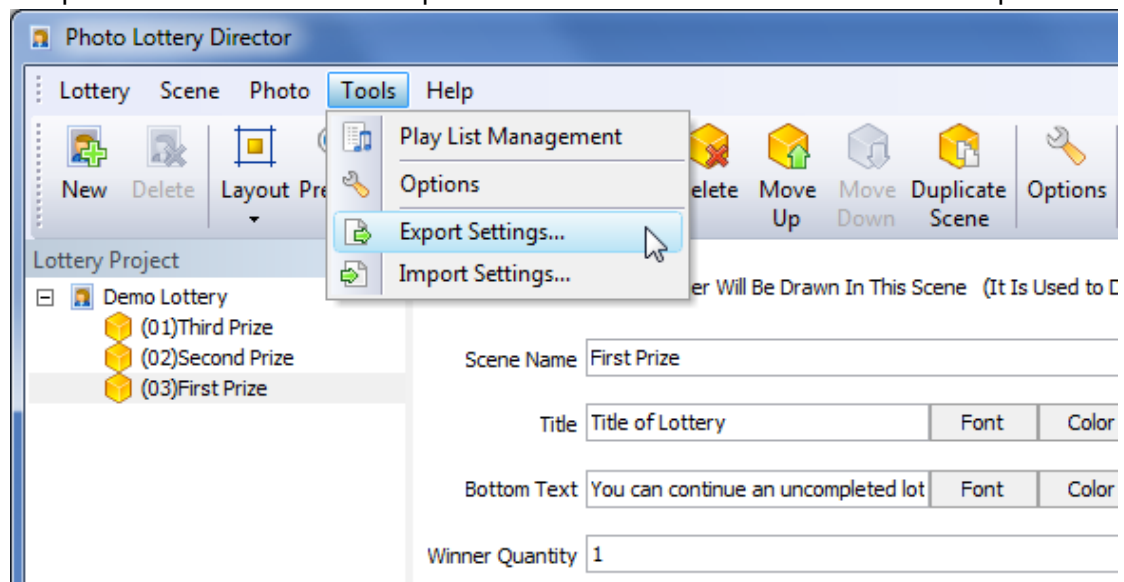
Photo Lottery Director

Lottery Scene Photo Tools Help

New Delete Layout Pre

Play List Management
Options
Export Settings...
Import Settings...

elete Move Up Move Down Duplicate Scene Options

Lottery Project
Demo Lottery
(01)Third Prize
(02)Second Prize
(03)First Prize

er Will Be Drawn In This Scene (It Is Used to D

Scene Name First Prize

Title Title of Lottery Font Color

Bottom Text You can continue an uncompleted lot Font Color

Winner Quantity 1